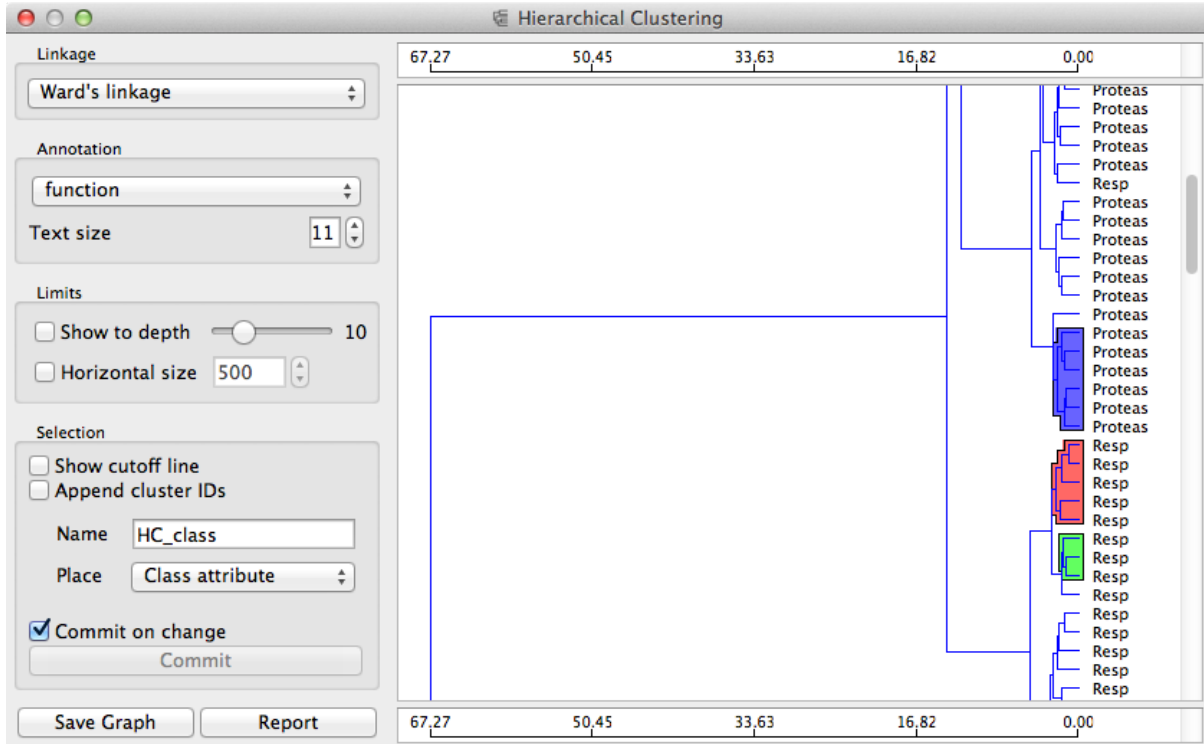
Hierarchical Clustering

Linkage
Ward's linkage

Annotation
function
Text size 11

Limits
Show to depth 10
Horizontal size 500

Selection
Show cutoff line
Append cluster IDs
Name HC_class
Place Class attribute

Commit on change
Commit

Save Graph
Report

67.27 50.45 33.63 16.82 0.00

Proteas
Proteas
Proteas
Proteas
Proteas
Resp
Proteas
Proteas
Proteas
Proteas
Proteas
Proteas
Proteas
Proteas
Proteas
Proteas
Proteas
Proteas
Proteas
Resp
Resp
Resp
Resp
Resp
Resp
Resp
Resp
Resp
Resp
Resp
Resp
Resp
Resp

67.27 50.45 33.63 16.82 0.00